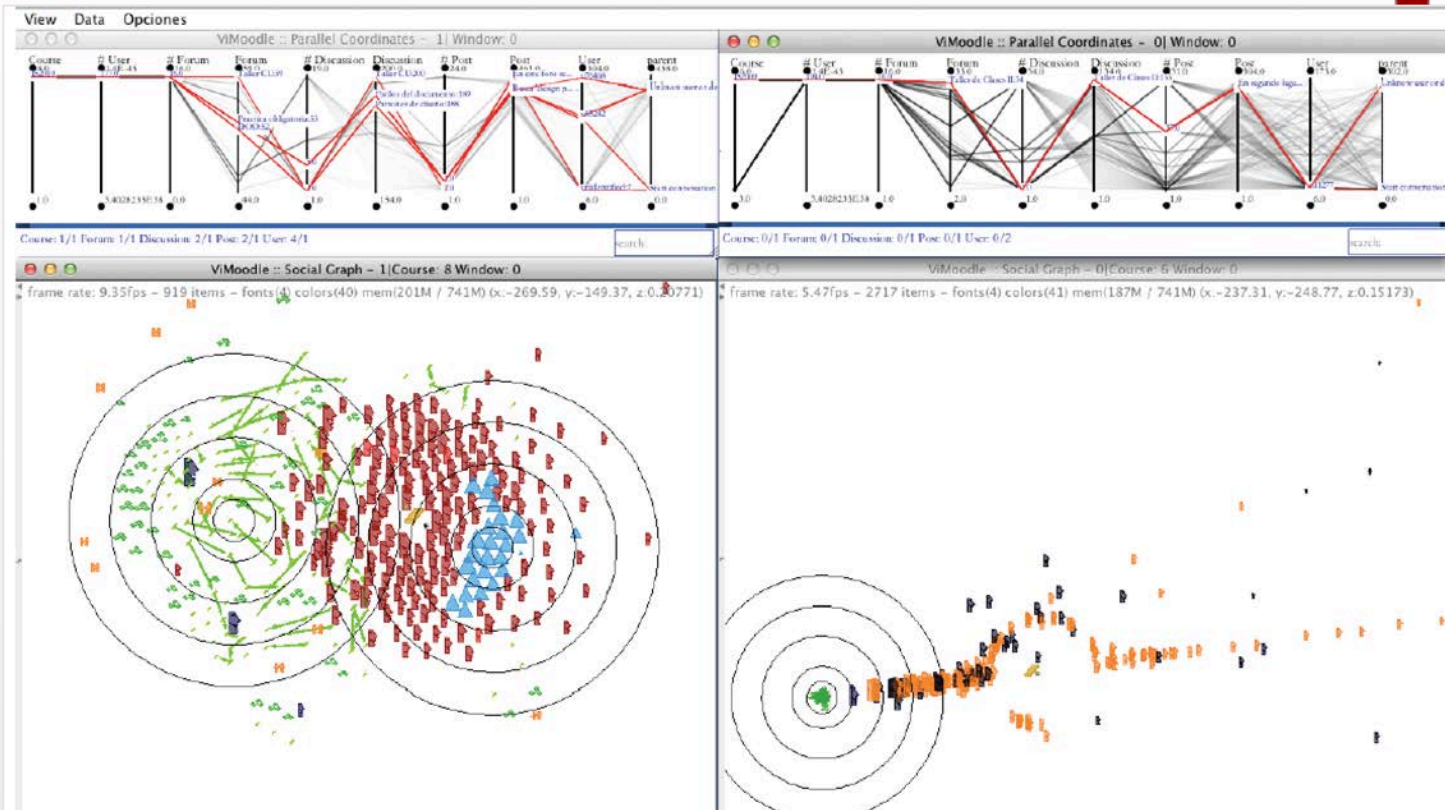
View Data Opciones

ViMoodle :: Parallel Coordinates - 1| Window: 0

Course # User # Forum Forum # Discussion Discussion # Post Post User parent

Taller CU10

Practica obligatoria 33

Taller CU200

Partes del documento 189

Patrones de diseño 188

Unknown user

1.0 3.4028235E38 0.0 44.0 1.0 154.0 1.0 1.0 6.0 0.0

Course: 1/1 Forum: 1/1 Discussion: 2/1 Post: 2/1 User: 4/1

search

ViMoodle :: Parallel Coordinates - 0| Window: 0

Course # User # Forum Forum # Discussion Discussion # Post Post User parent

Taller de Clases II 34

Taller de Clases II

Unknown user

Start conversation

3.0 3.4028235E38 1.0 2.0 1.0 1.0 1.0 1.0 6.0 0.0

Course: 0/1 Forum: 0/1 Discussion: 0/1 Post: 0/1 User: 0/2

search

ViMoodle :: Social Graph - 1|Course: 8 Window: 0

frame rate: 9.35fps - 919 items - fonts(4) colors(40) mem(201M / 741M) (x:-269.59, y:-149.37, z:0.20771)

ViMoodle :: Social Graph - 0|Course: 6 Window: 0

frame rate: 5.47fps - 2717 items - fonts(4) colors(41) mem(187M / 741M) (x:-237.31, y:-248.77, z:0.15173)